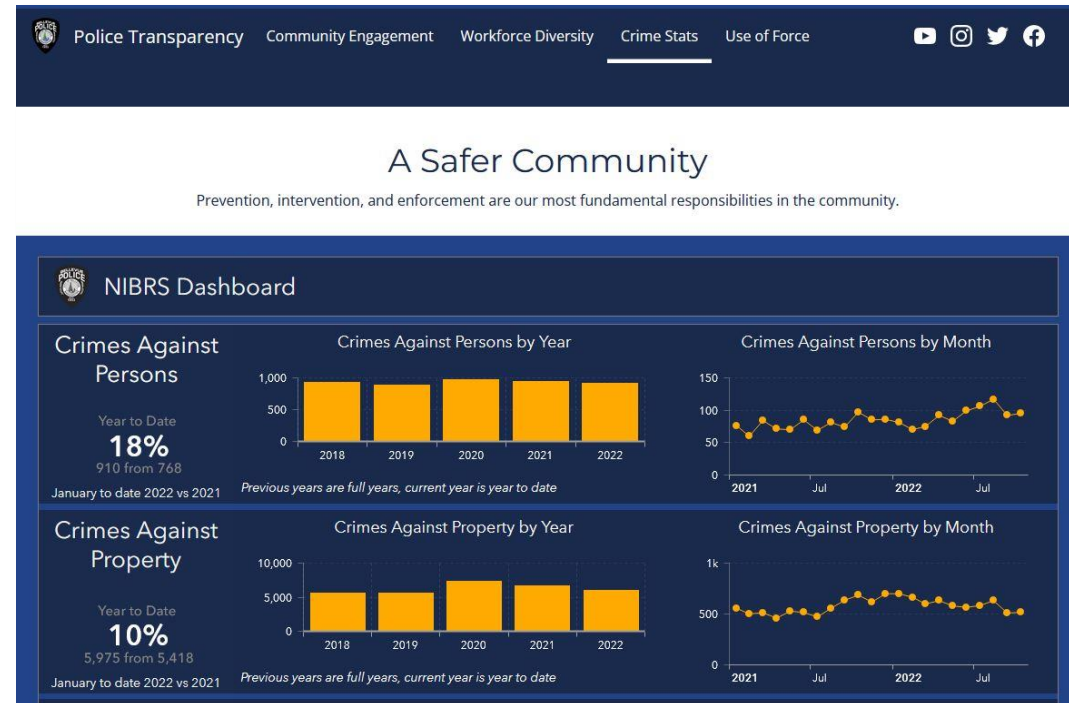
Police Transparency Community Engagement Workforce Diversity Crime Stats Use of Force

A Safer Community

Prevention, intervention, and enforcement are our most fundamental responsibilities in the community.

NIBRS Dashboard

Crimes Against Persons

Year to Date
18%
910 from 768
January to date 2022 vs 2021

Crimes Against Persons by Year

1,000
500
0
2018 2019 2020 2021 2022

Previous years are full years, current year is year to date

Crimes Against Persons by Month

150
100
50
0
2021 Jul 2022 Jul

Crimes Against Property

Year to Date
10%
5,975 from 5,418
January to date 2022 vs 2021

Crimes Against Property by Year

10,000
5,000
0
2018 2019 2020 2021 2022

Previous years are full years, current year is year to date

Crimes Against Property by Month

1k
500
0
2021 Jul 2022 Jul